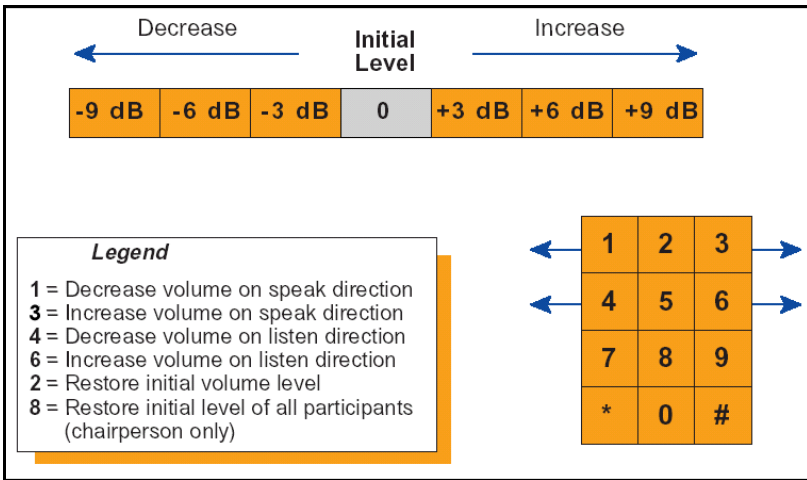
Decrease

Initial Level

Increase

| -9 dB | -6 dB | -3 dB | 0 | +3 dB | +6 dB | +9 dB |
|---|---|---|---|---|---|---|

Legend

1 = Decrease volume on speak direction
3 = Increase volume on speak direction
4 = Decrease volume on listen direction
6 = Increase volume on listen direction
2 = Restore initial volume level
8 = Restore initial level of all participants (chairperson only)

| 1 | 2 | 3 |
|---|---|---|
| 4 | 5 | 6 |
| 7 | 8 | 9 |
| * | 0 | # |